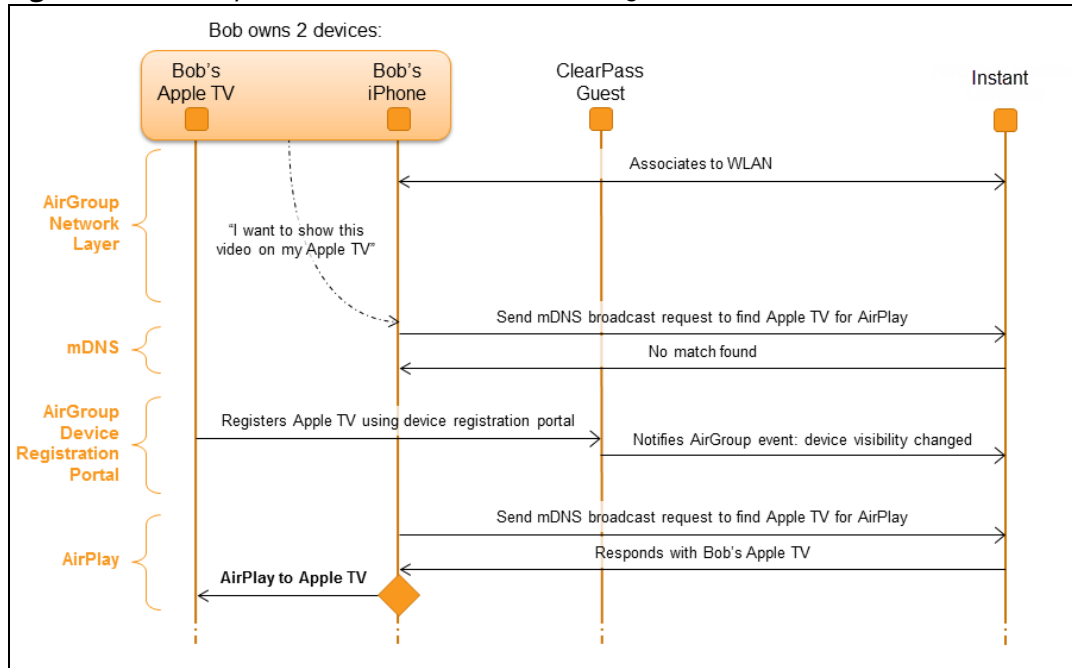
Bob owns 2 devices:

Bob's Apple TV

Bob's iPhone

ClearPass Guest

Instant

AirGroup Network Layer

Associates to WLAN

"I want to show this video on my Apple TV"

mDNS

Send mDNS broadcast request to find Apple TV for AirPlay

No match found

AirGroup Device Registration Portal

Registers Apple TV using device registration portal

Notifies AirGroup event: device visibility changed

AirPlay

Send mDNS broadcast request to find Apple TV for AirPlay

Responds with Bob's Apple TV

AirPlay to Apple TV